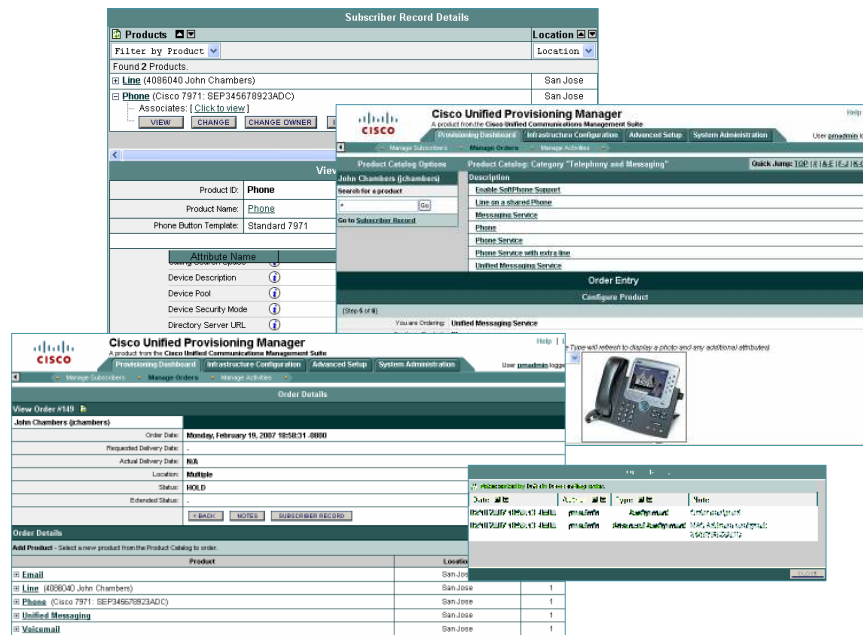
Subscriber Record Details

Products

Location

Filter by Product

Location

Found 2 Products.

Line (4086040 John Chambers) San Jose

Phone (Cisco 7971: SEP345678923ADC) San Jose

Associates: [ Click to view ]

VIEW CHANGE CHANGE OWNER

Product ID: Phone

Product Name: Phone

Phone Button Template: Standard 7971

Attribute Name

Device Description

Device Pool

Device Security Mode

Directory Server URL

Cisco Unified Provisioning Manager

A product from the Cisco Unified Communications Management Suite

Help

Provisioning Dashboard Infrastructure Configuration Advanced Setup System Administration

User pmadmin

Manage Subscribers Manage Orders Manage Activities

Product Catalog Options

Product Catalog: Category "Telephony and Messaging"

Quick Jump: TOP | A | A-E | F-J | K

John Chambers (jchambers)

Search for a product

Go

Go to Subscriber Record

Description

Enable SoftPhone Support

Line on a shared Phone

Messaging Service

Phone

Phone Service

Phone Service with extra line

Unified Messaging Service

Order Entry

Configure Product

(Step 6 of 6)

You are Ordering: Unified Messaging Service

Type will refresh to display a price and any additional attributes

Cisco Unified Provisioning Manager

A product from the Cisco Unified Communications Management Suite

Help

Provisioning Dashboard Infrastructure Configuration Advanced Setup System Administration

User pmadmin logge

Manage Subscribers Manage Orders Manage Activities

Order Details

View Order #149

John Chambers (jchambers)

Order Date: Monday, February 19, 2007 18:58:31 -0800

Requested Delivery Date: -

Actual Delivery Date: N/A

Location: Multiple

Status: HOLD

Extended Status: -

< BACK NOTES SUBSCRIBER RECORD

Order Details

Add Product - Select a new product from the Product Catalog to order.

| Product | Location | |
|---|---|---|
| Email | San Jose | 1 |
| Line (4086040 John Chambers) | San Jose | 1 |
| Phone (Cisco 7971: SEP345678923ADC) | San Jose | 1 |
| Unified Messaging | San Jose | 1 |
| Voicemail | San Jose | 1 |

Date | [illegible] | Type | Note
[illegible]